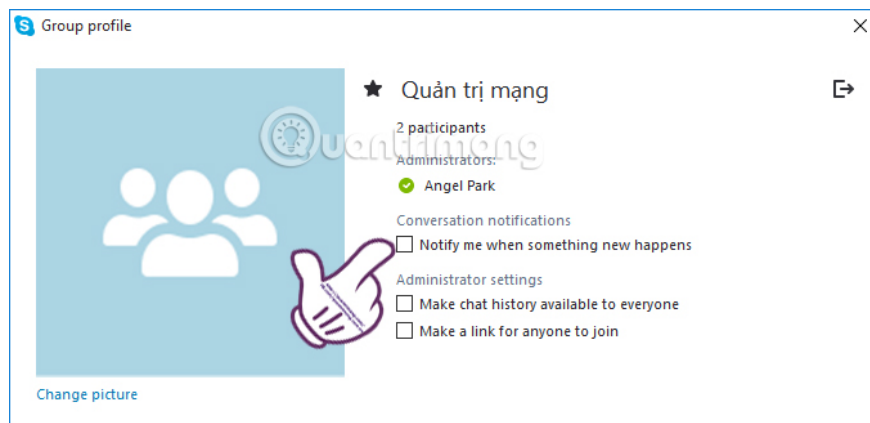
Group profile

Quản trị mạng

2 participants

Administrators:

Angel Park

Conversation notifications

Notify me when something new happens

Administrator settings

Make chat history available to everyone

Make a link for anyone to join

Change picture

Quantrimang